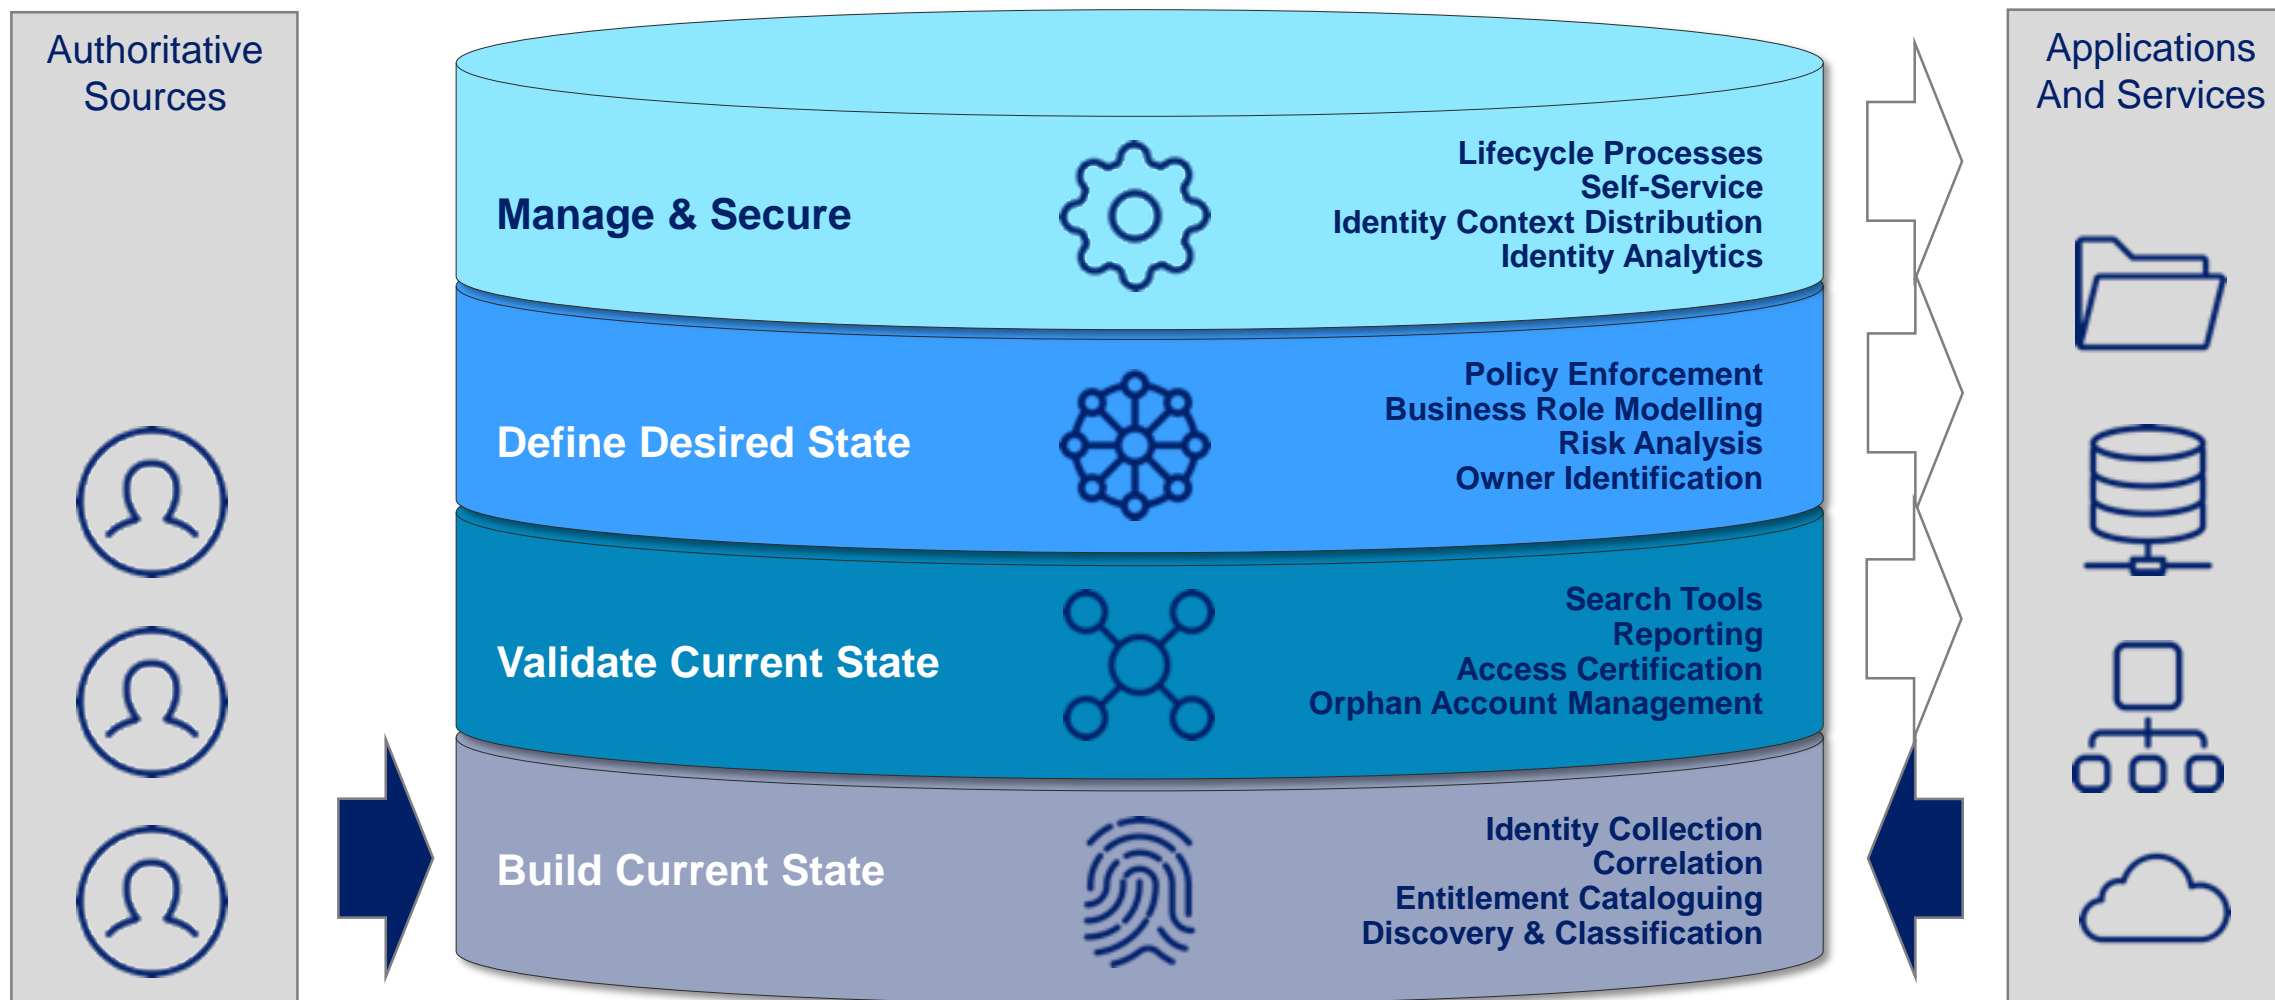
Authoritative Sources

Applications And Services

Manage & Secure

Lifecycle Processes
Self-Service
Identity Context Distribution
Identity Analytics

Define Desired State

Policy Enforcement
Business Role Modelling
Risk Analysis
Owner Identification

Validate Current State

Search Tools
Reporting
Access Certification
Orphan Account Management

Build Current State

Identity Collection
Correlation
Entitlement Cataloguing
Discovery & Classification